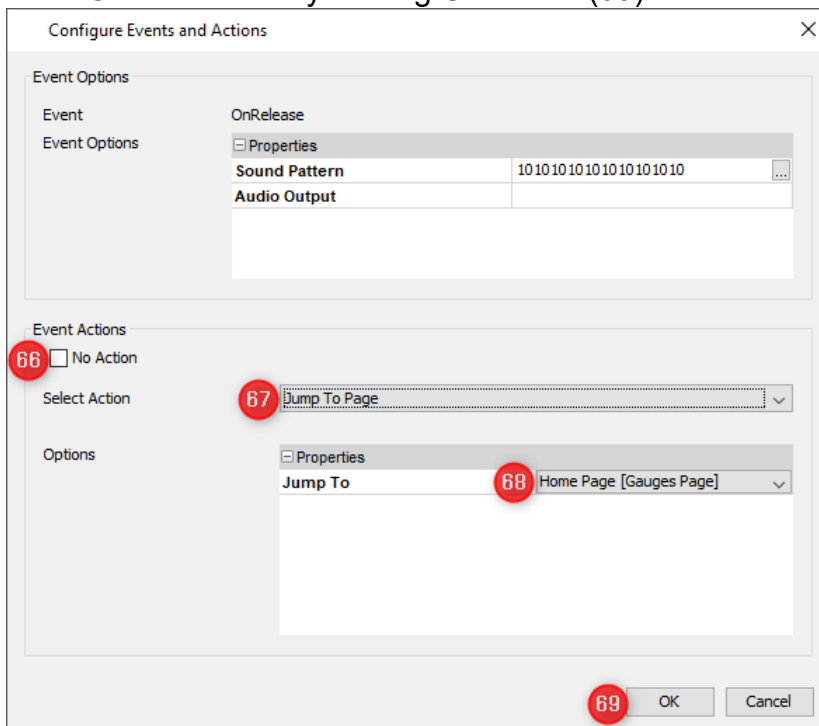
Configure Events and Actions

Event Options

Event OnRelease

Event Options

| ⊟ Properties | |
|---|---|
| **Sound Pattern** | 101010101010101010 ... |
| **Audio Output** | |

Event Actions

66 No Action

Select Action 67 Jump To Page

Options

| ⊟ Properties | |
|---|---|
| **Jump To** | 68 Home Page [Gauges Page] |

69 OK Cancel